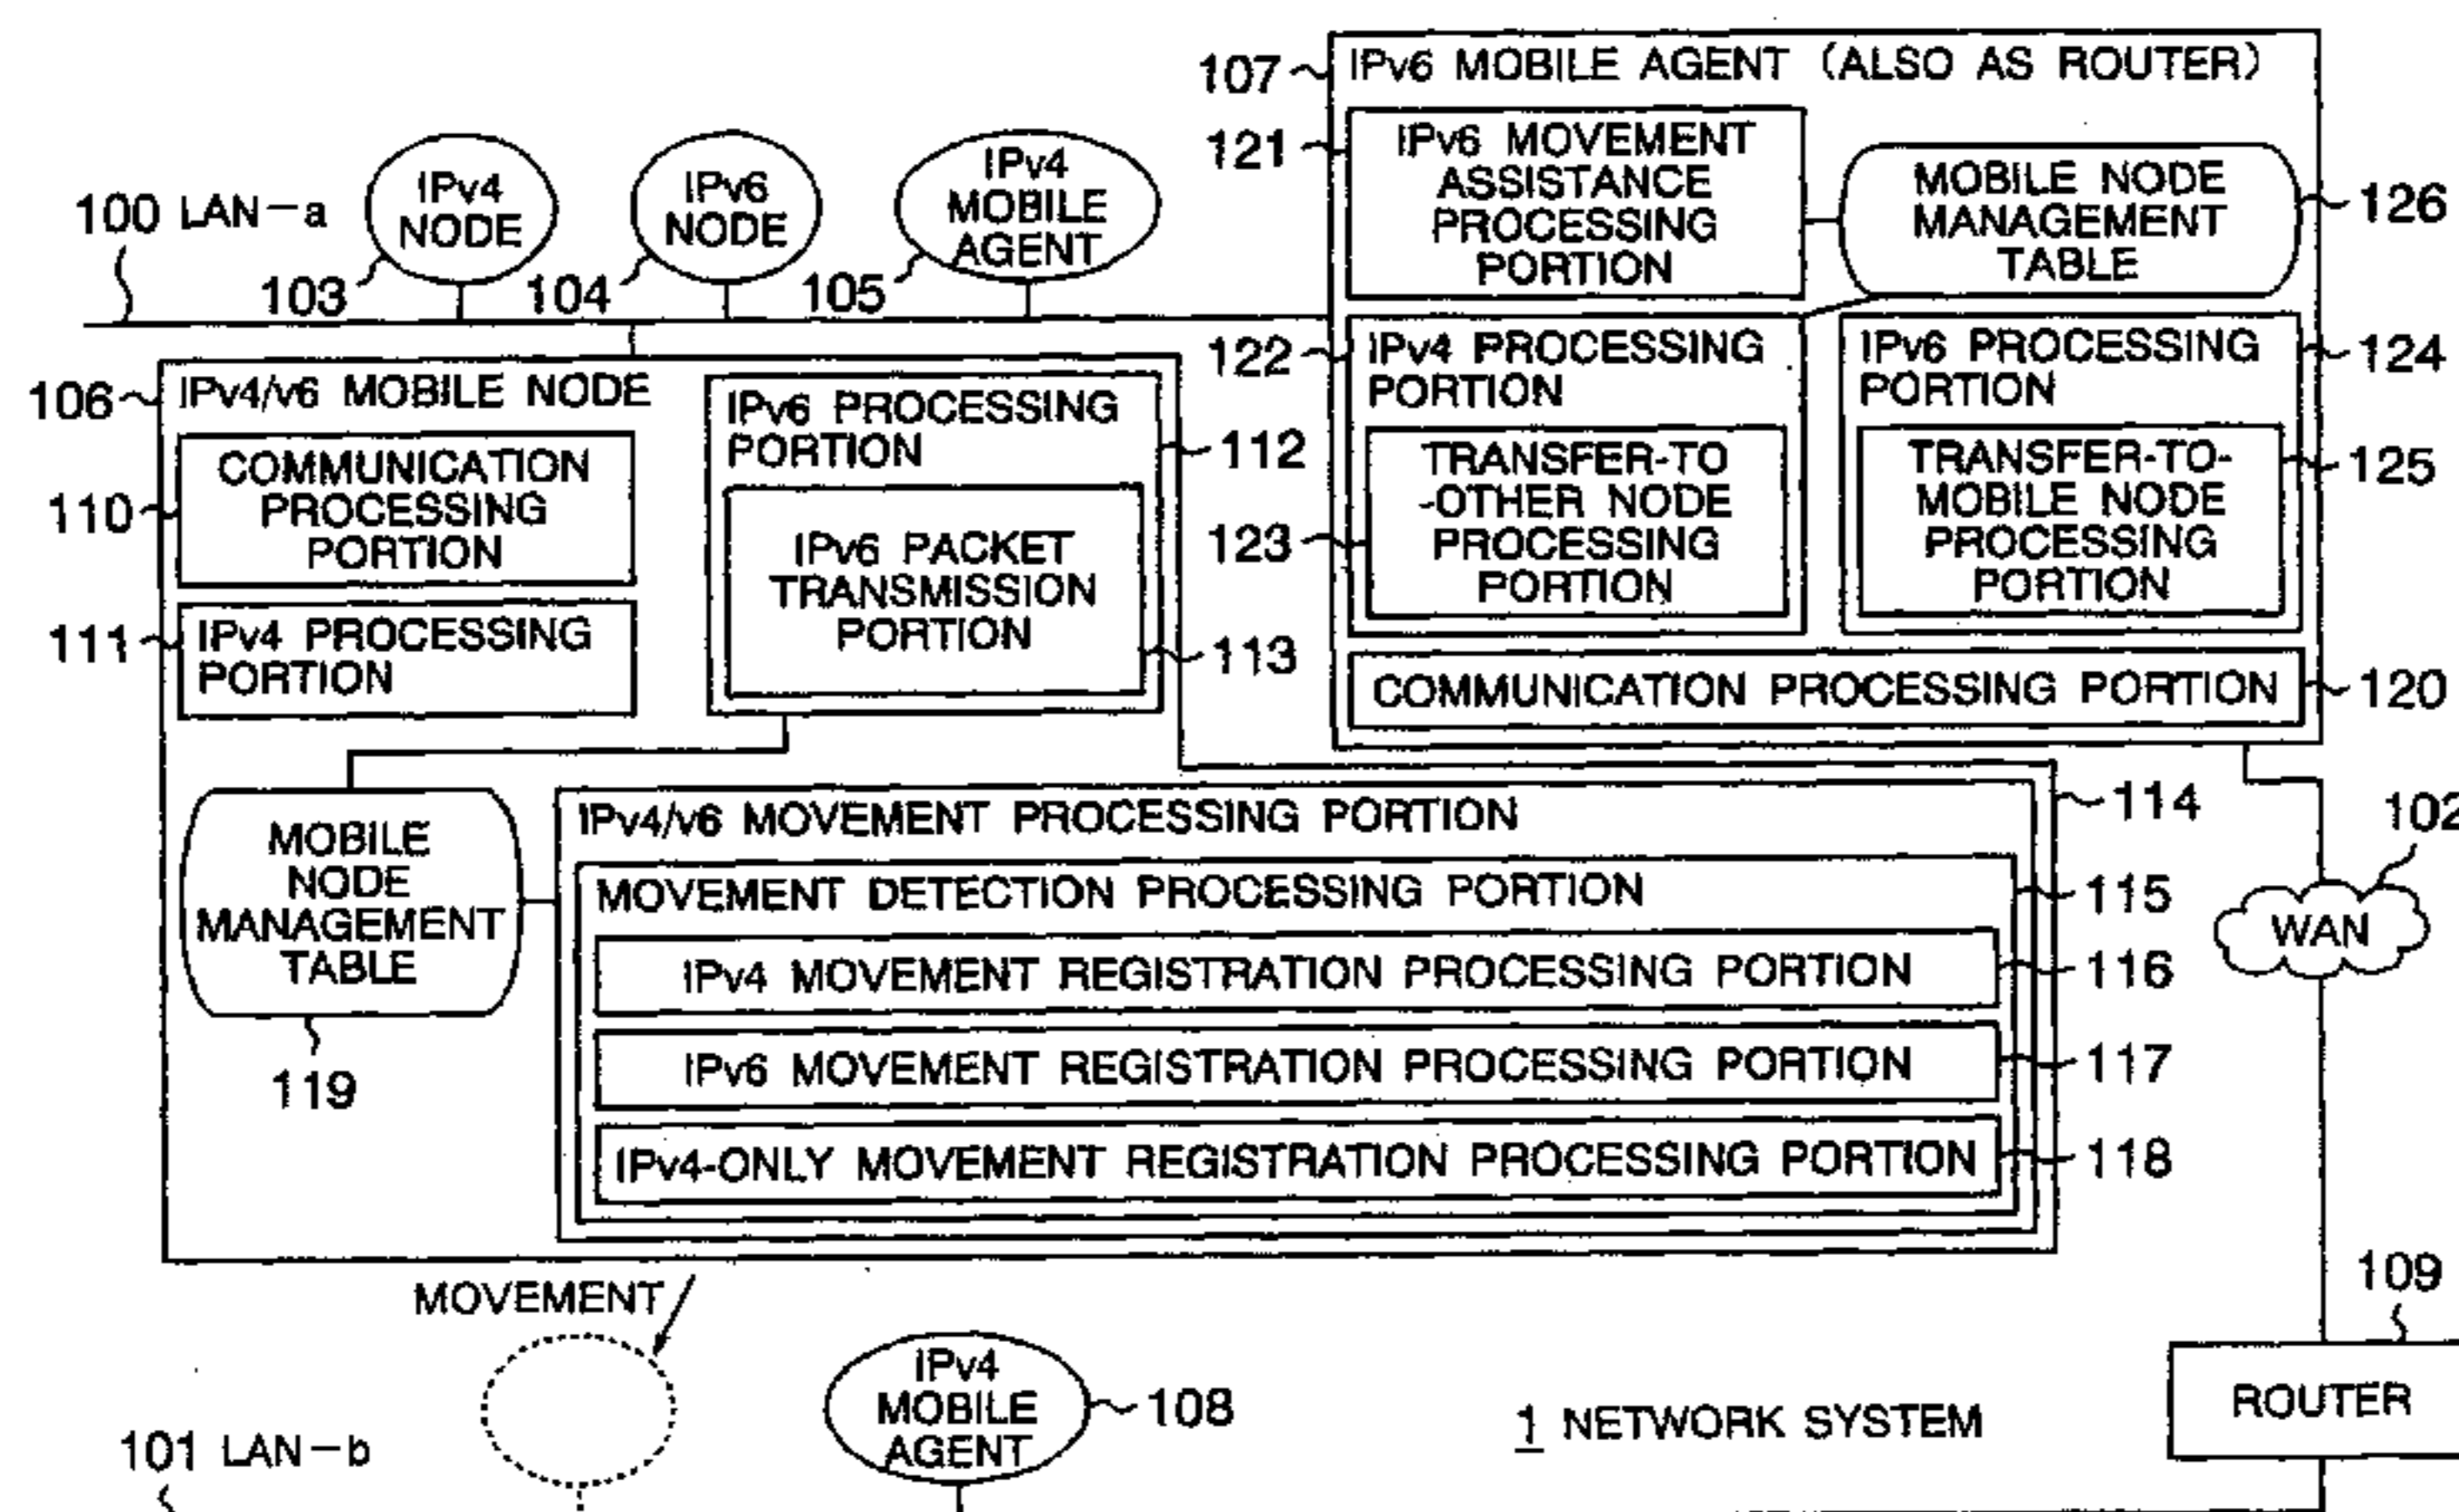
107 IPv6 MOBILE AGENT (ALSO AS ROUTER)

121 IPv6 MOVEMENT ASSISTANCE PROCESSING PORTION

MOBILE NODE MANAGEMENT TABLE 126

100 LAN－a

IPv4 NODE 103

IPv6 NODE 104

IPv4 MOBILE AGENT 105

122 IPv4 PROCESSING PORTION

IPv6 PROCESSING PORTION 124

106 IPv4/v6 MOBILE NODE

IPv6 PROCESSING PORTION 112

110 COMMUNICATION PROCESSING PORTION

123 TRANSFER-TO -OTHER NODE PROCESSING PORTION

TRANSFER-TO-MOBILE NODE PROCESSING PORTION 125

IPv6 PACKET TRANSMISSION PORTION 113

111 IPv4 PROCESSING PORTION

COMMUNICATION PROCESSING PORTION 120

MOBILE NODE MANAGEMENT TABLE

119

IPv4/v6 MOVEMENT PROCESSING PORTION 114

MOVEMENT DETECTION PROCESSING PORTION 115

IPv4 MOVEMENT REGISTRATION PROCESSING PORTION 116

IPv6 MOVEMENT REGISTRATION PROCESSING PORTION 117

IPv4-ONLY MOVEMENT REGISTRATION PROCESSING PORTION 118

102

WAN

109

MOVEMENT

IPv4 MOBILE AGENT 108

1 NETWORK SYSTEM

ROUTER

101 LAN－b